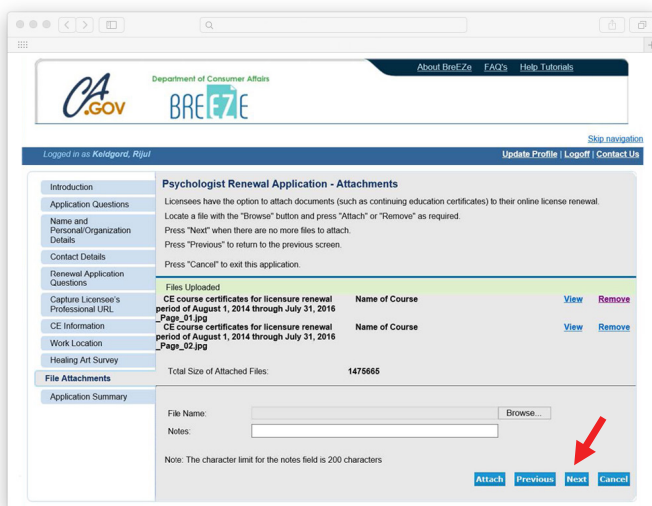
CA.GOV

Department of Consumer Affairs

BREEZE

About BreEZe FAQ's Help Tutorials

Skip navigation

Logged in as Keldgord, Rijul

Update Profile | Logoff | Contact Us

Introduction
Application Questions
Name and Personal/Organization Details
Contact Details
Renewal Application Questions
Capture Licensee's Professional URL
CE Information
Work Location
Healing Art Survey
File Attachments
Application Summary

Psychologist Renewal Application - Attachments

Licensees have the option to attach documents (such as continuing education certificates) to their online license renewal.

Locate a file with the "Browse" button and press "Attach" or "Remove" as required.

Press "Next" when there are no more files to attach.

Press "Previous" to return to the previous screen.

Press "Cancel" to exit this application.

Files Uploaded

| | | | |
|---|---|---|---|
| CE course certificates for licensure renewal period of August 1, 2014 through July 31, 2016 _Page_01.jpg | Name of Course | View | Remove |
| CE course certificates for licensure renewal period of August 1, 2014 through July 31, 2016 _Page_02.jpg | Name of Course | View | Remove |

Total Size of Attached Files: 1475665

File Name: Browse...

Notes:

Note: The character limit for the notes field is 200 characters

Attach Previous Next Cancel